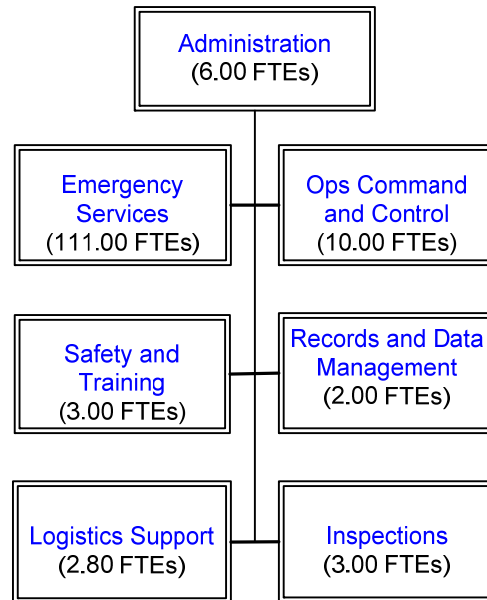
Administration
(6.00 FTEs)

Emergency Services
(111.00 FTEs)

Ops Command and Control
(10.00 FTEs)

Safety and Training
(3.00 FTEs)

Records and Data Management
(2.00 FTEs)

Logistics Support
(2.80 FTEs)

Inspections
(3.00 FTEs)